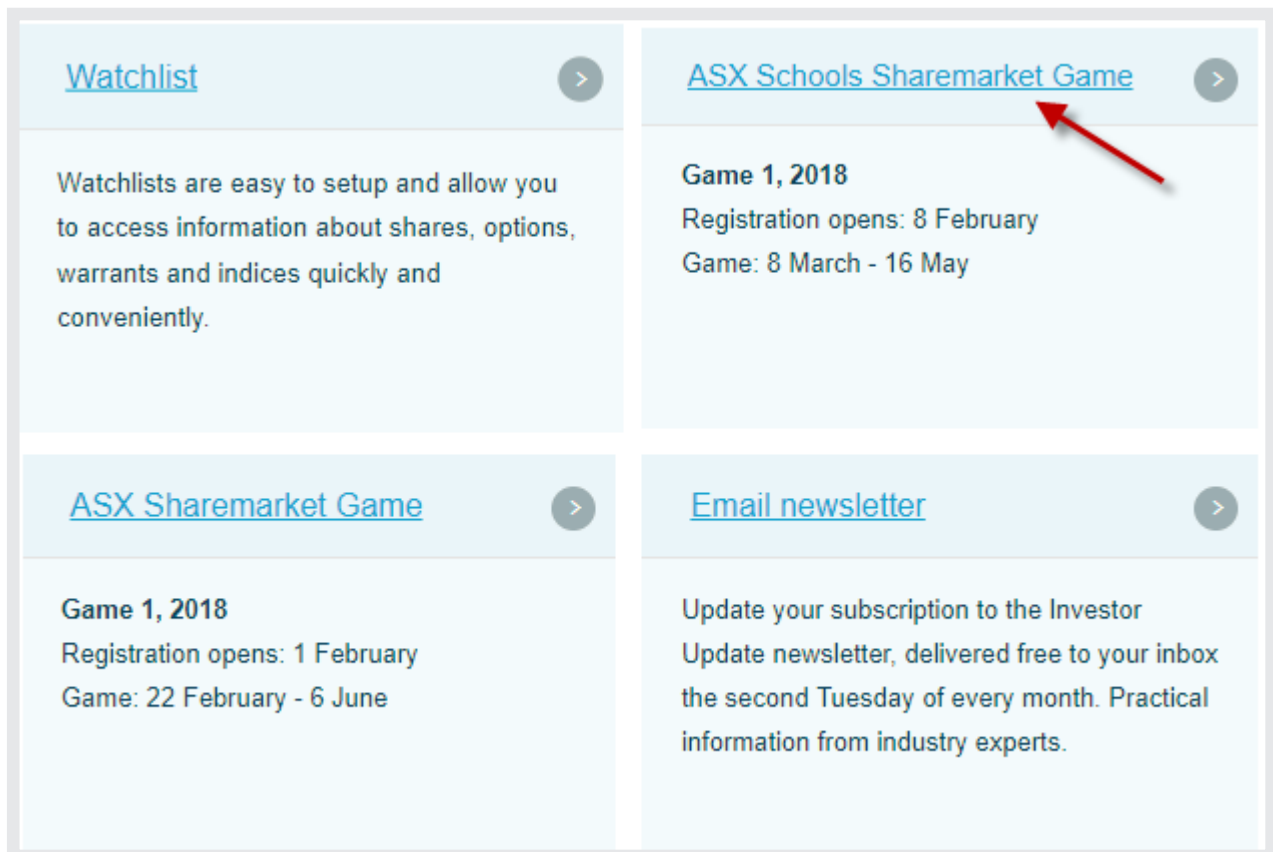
Watchlist

Watchlists are easy to setup and allow you to access information about shares, options, warrants and indices quickly and conveniently.

ASX Schools Sharemarket Game

**Game 1, 2018**
Registration opens: 8 February
Game: 8 March - 16 May

ASX Sharemarket Game

**Game 1, 2018**
Registration opens: 1 February
Game: 22 February - 6 June

Email newsletter

Update your subscription to the Investor Update newsletter, delivered free to your inbox the second Tuesday of every month. Practical information from industry experts.